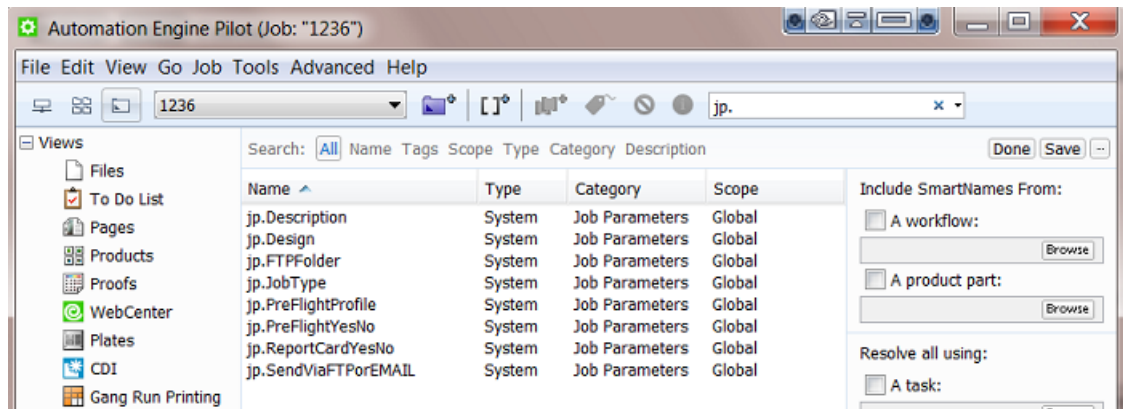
Automation Engine Pilot (Job: "1236")

File Edit View Go Job Tools Advanced Help

1236

jp.

Views
Files
To Do List
Pages
Products
Proofs
WebCenter
Plates
CDI
Gang Run Printing

Search: All Name Tags Scope Type Category Description

Done Save

| Name | Type | Category | Scope |
|---|---|---|---|
| jp.Description | System | Job Parameters | Global |
| jp.Design | System | Job Parameters | Global |
| jp.FTPFolder | System | Job Parameters | Global |
| jp.JobType | System | Job Parameters | Global |
| jp.PreFlightProfile | System | Job Parameters | Global |
| jp.PreFlightYesNo | System | Job Parameters | Global |
| jp.ReportCardYesNo | System | Job Parameters | Global |
| jp.SendViaFTPorEMAIL | System | Job Parameters | Global |

Include SmartNames From:
A workflow:
Browse
A product part:
Browse

Resolve all using:
A task: